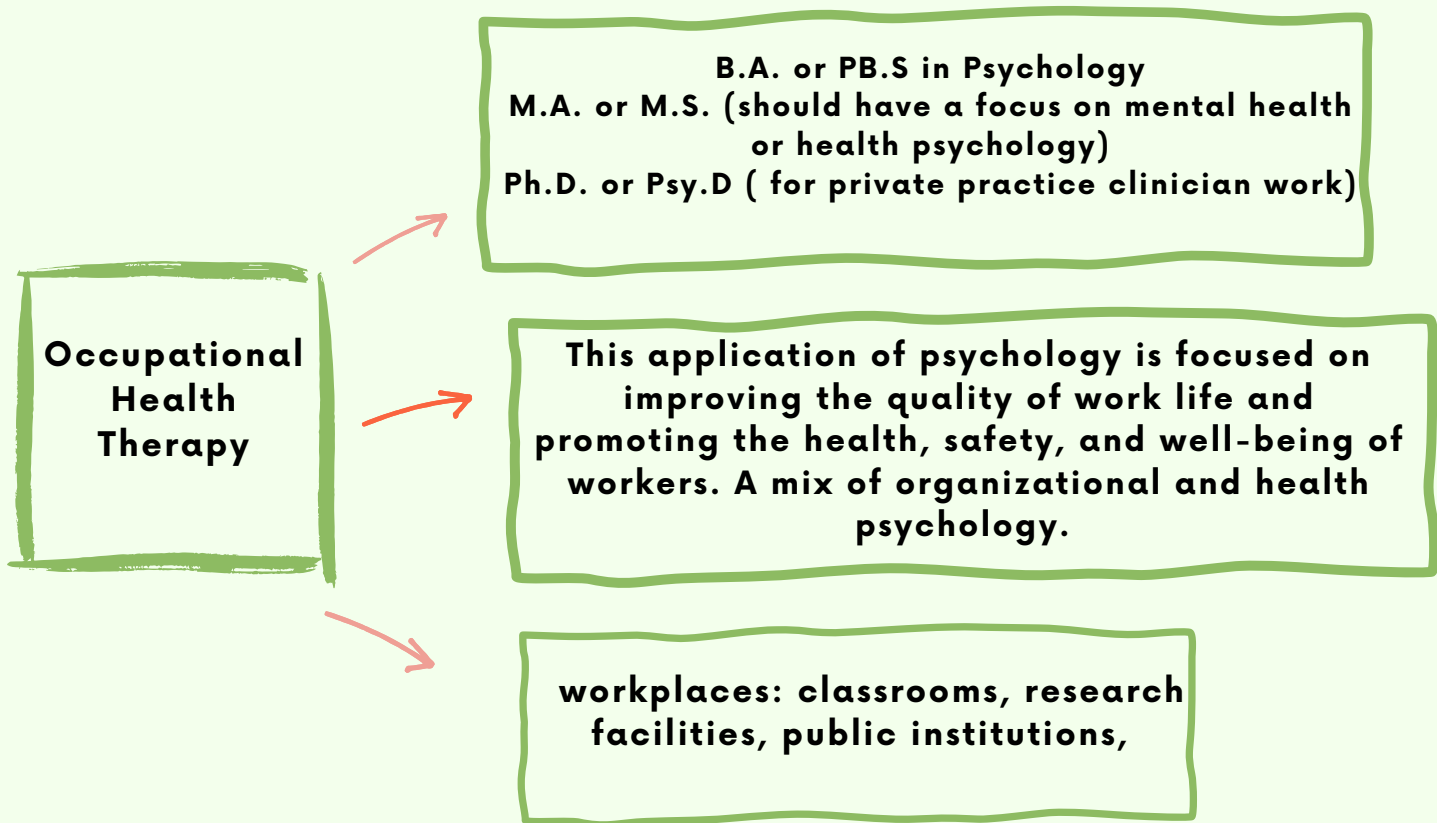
Occupational Health Therapy

B.A. or PB.S in Psychology
M.A. or M.S. (should have a focus on mental health or health psychology)
Ph.D. or Psy.D ( for private practice clinician work)

This application of psychology is focused on improving the quality of work life and promoting the health, safety, and well-being of workers. A mix of organizational and health psychology.

workplaces: classrooms, research facilities, public institutions,